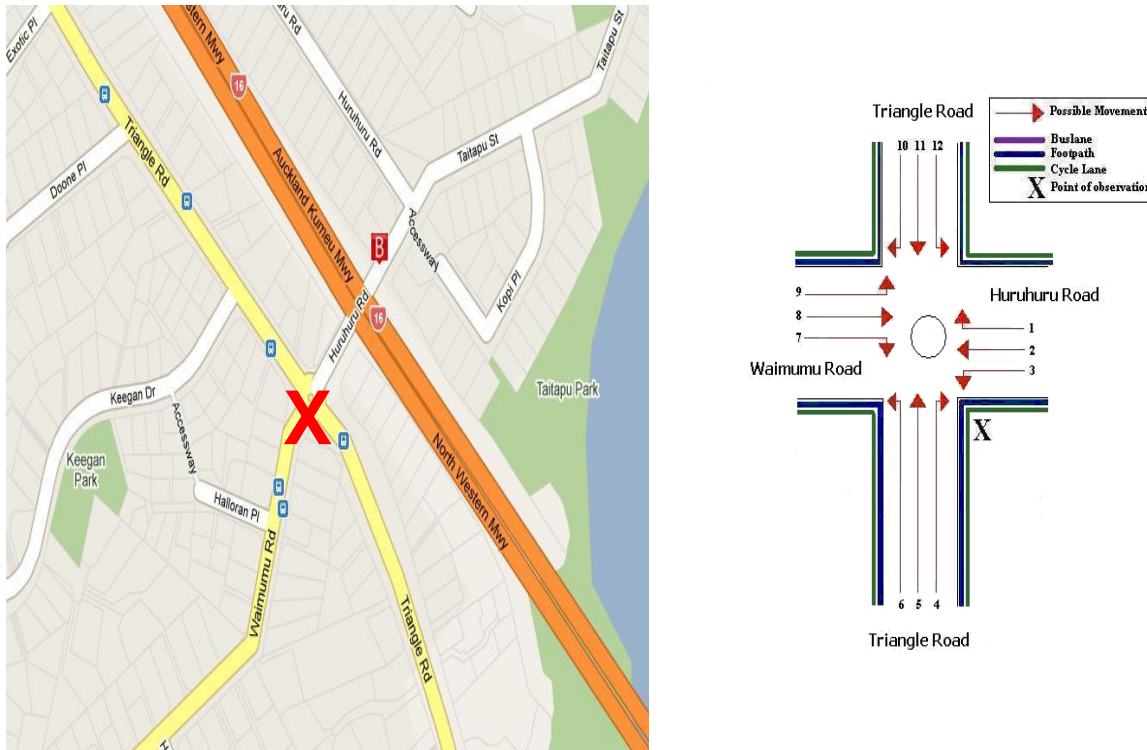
Exotic Pl
Western Mwy
uru Rd
Taitapu St
16
Triangle Rd
Hunuhuru Rd
Doone Pl
Auckland Kumeu Mwy
Taitapu St
Accessway
B
Kopi Pl
Huruhuru Rd
16
Keegan Dr
X
Accessway
Taitapu Park
Keegan Park
North Western Mwy
Halloran Pl
Waimumu Rd
Triangle Rd

Triangle Road
Possible Movement
Buslane
Footpath
Cycle Lane
X Point of observation
10 11 12
9
8
7
Huruhuru Road
1
2
3
Waimumu Road
X
6 5 4
Triangle Road